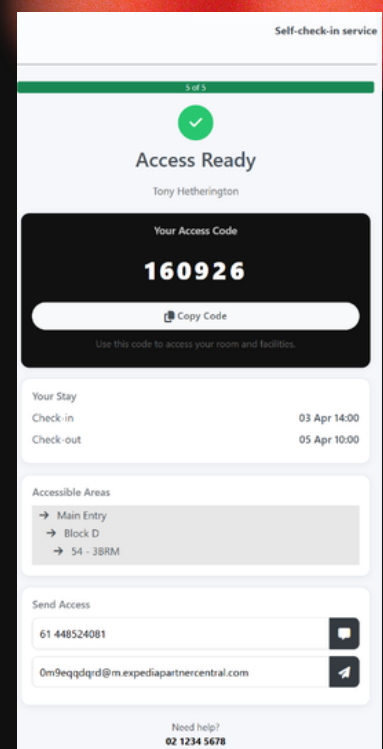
Self-check-in service

5 of 5

Access Ready

Tony Hetherington

Your Access Code

160926

Copy Code

Use this code to access your room and facilities.

Your Stay

Check-in 03 Apr 14:00

Check-out 05 Apr 10:00

Accessible Areas

→ Main Entry
→ Block D
→ 54 - 3BRM

Send Access

61 448524081

0m9eqqdqrd@m.expediapartnercentral.com

Need help?
02 1234 5678